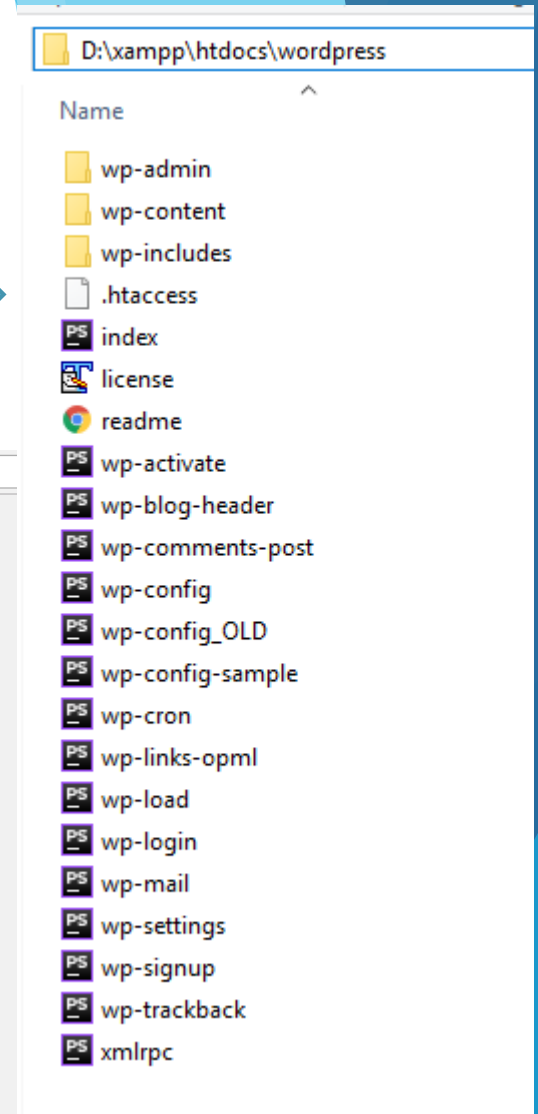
D:\xampp\htdocs\wordpress

Name

wp-admin
wp-content
wp-includes
.htaccess
index
license
readme
wp-activate
wp-blog-header
wp-comments-post
wp-config
wp-config_OLD
wp-config-sample
wp-cron
wp-links-opml
wp-load
wp-login
wp-mail
wp-settings
wp-signup
wp-trackback
xmlrpc